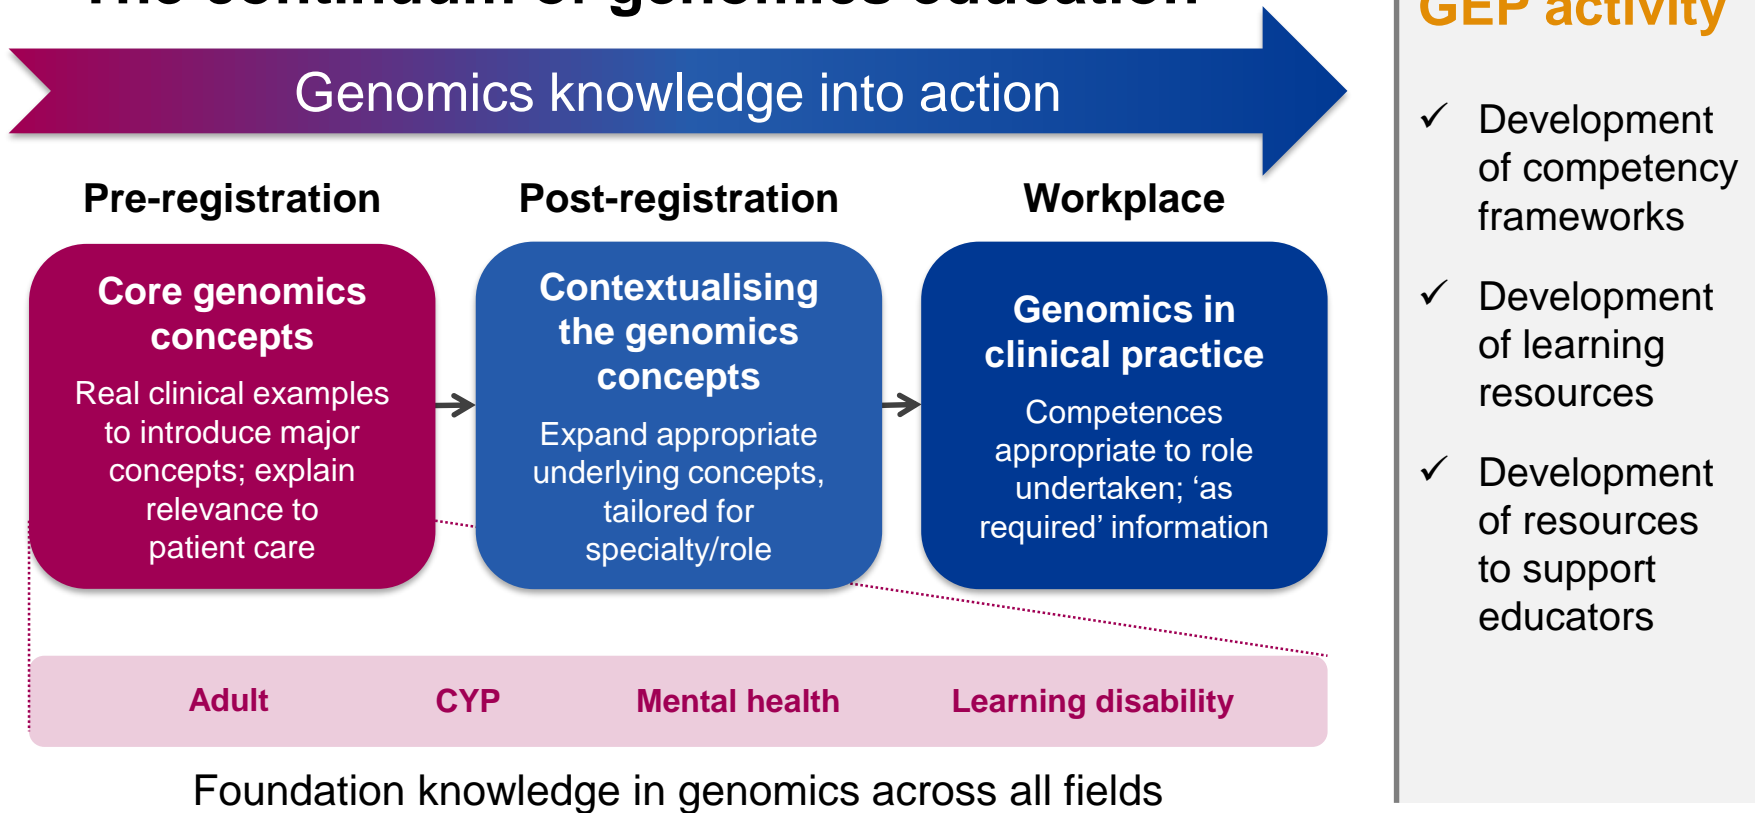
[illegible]

Genomics knowledge into action

Pre-registration

Post-registration

Workplace

Core genomics concepts

Real clinical examples to introduce major concepts; explain relevance to patient care

Contextualising the genomics concepts

Expand appropriate underlying concepts, tailored for specialty/role

Genomics in clinical practice

Competences appropriate to role undertaken; 'as required' information

Adult

CYP

Mental health

Learning disability

Foundation knowledge in genomics across all fields

GEP activity

✓ Development of competency frameworks

✓ Development of learning resources

✓ Development of resources to support educators